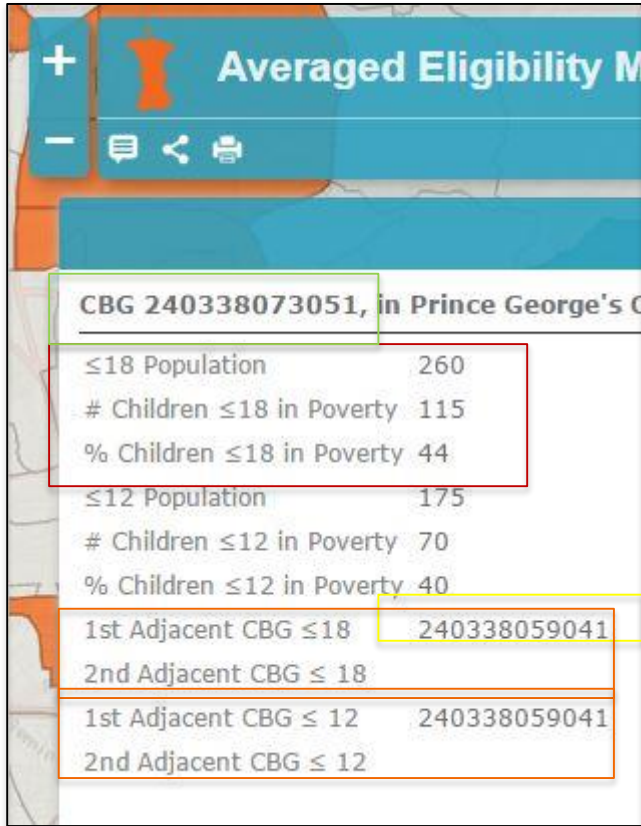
+
−
Averaged Eligibility M

CBG 240338073051, in Prince George's C

| | |
|---|---|
| ≤18 Population | 260 |
| # Children ≤18 in Poverty | 115 |
| % Children ≤18 in Poverty | 44 |
| ≤12 Population | 175 |
| # Children ≤12 in Poverty | 70 |
| % Children ≤12 in Poverty | 40 |
| 1st Adjacent CBG ≤18 | 240338059041 |
| 2nd Adjacent CBG ≤ 18 | |
| 1st Adjacent CBG ≤ 12 | 240338059041 |
| 2nd Adjacent CBG ≤ 12 | |